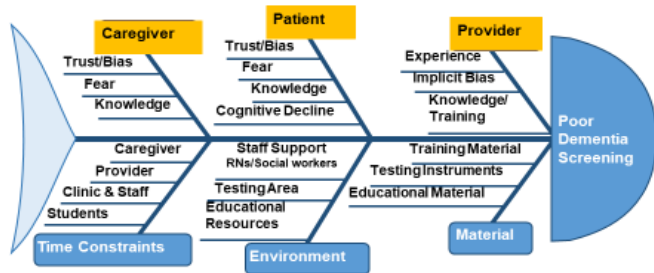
Caregiver
Trust/Bias
Fear
Knowledge

Patient
Trust/Bias
Fear
Knowledge
Cognitive Decline

Provider
Experience
Implicit Bias
Knowledge/ Training

Poor Dementia Screening

Caregiver
Provider
Clinic & Staff
Students
Time Constraints

Staff Support
RNs/Social workers
Testing Area
Educational Resources
Environment

Training Material
Testing Instruments
Educational Material
Material